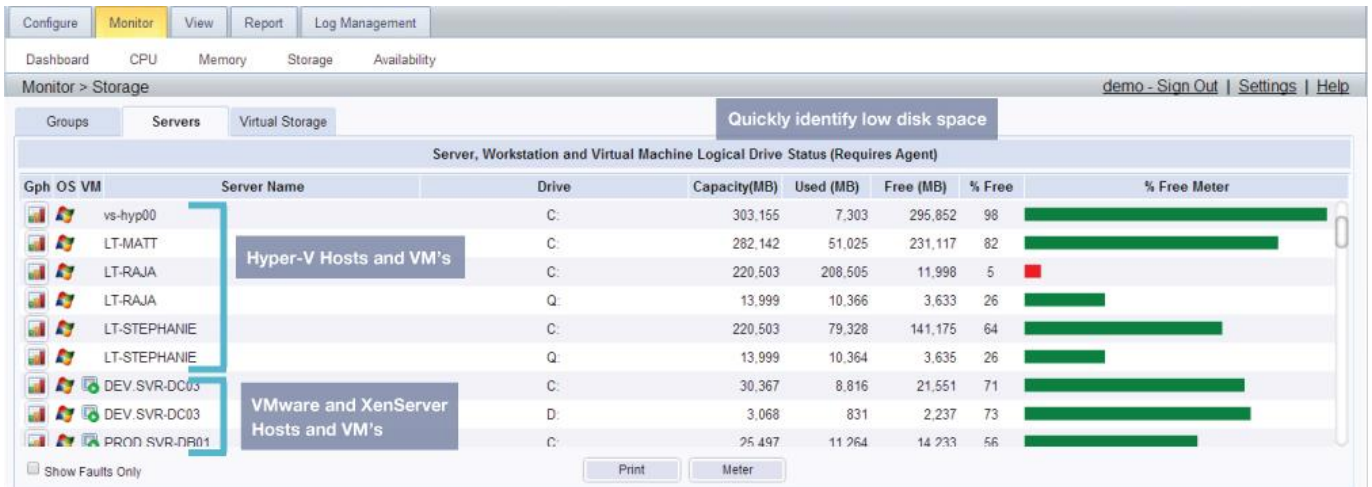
Configure Monitor View Report Log Management

Dashboard CPU Memory Storage Availability

Monitor > Storage

demo - Sign Out | Settings | Help

Groups Servers Virtual Storage

Quickly identify low disk space

Server, Workstation and Virtual Machine Logical Drive Status (Requires Agent)

| Gph | OS | VM | Server Name | Drive | Capacity(MB) | Used (MB) | Free (MB) | % Free | % Free Meter |
|---|---|---|---|---|---|---|---|---|---|
| | | | vs-hyp00 | C: | 303,155 | 7,303 | 295,852 | 98 | |
| | | | LT-MATT | C: | 282,142 | 51,025 | 231,117 | 82 | |
| | | | LT-RAJA | C: | 220,503 | 208,505 | 11,998 | 5 | |
| | | | LT-RAJA | Q: | 13,999 | 10,366 | 3,633 | 26 | |
| | | | LT-STEPHANIE | C: | 220,503 | 79,328 | 141,175 | 64 | |
| | | | LT-STEPHANIE | Q: | 13,999 | 10,364 | 3,635 | 26 | |
| | | | DEV.SVR-DC03 | C: | 30,367 | 8,816 | 21,551 | 71 | |
| | | | DEV.SVR-DC03 | D: | 3,068 | 831 | 2,237 | 73 | |
| | | | PROD.SVR-DB01 | C: | 25,497 | 11,264 | 14,233 | 56 | |

Hyper-V Hosts and VM's

VMware and XenServer Hosts and VM's

Show Faults Only

Print Meter